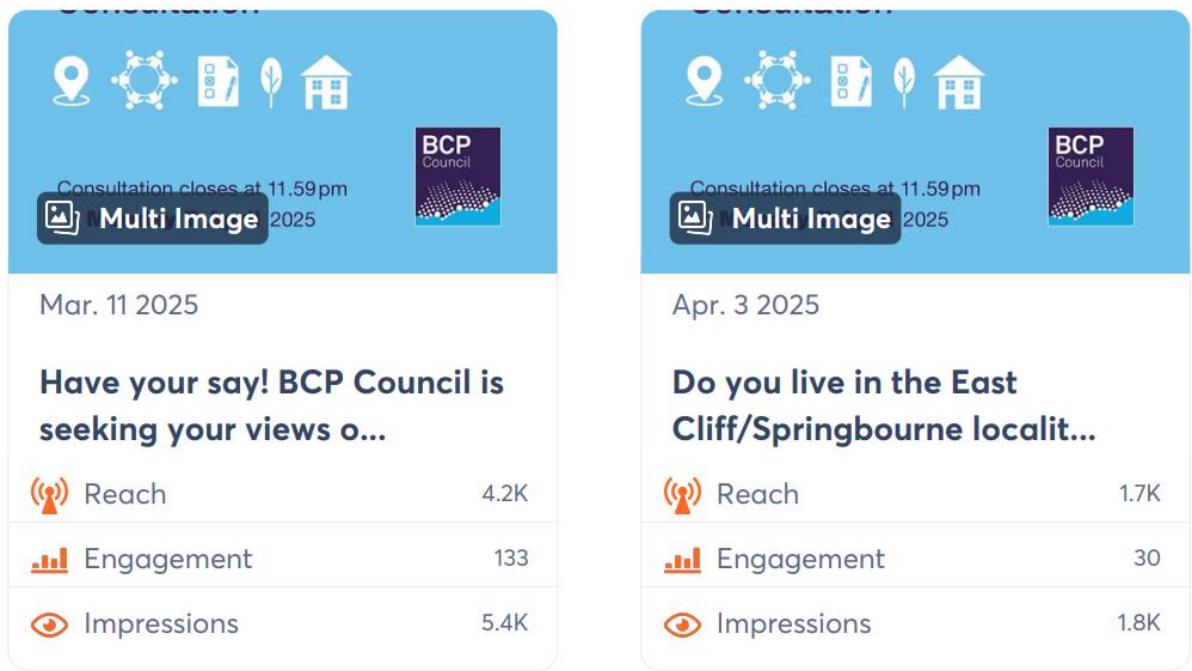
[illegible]

BCP Council

Consultation closes at 11.59pm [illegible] 2025

Multi Image

Mar. 11 2025

Have your say! BCP Council is seeking your views o...

| Reach | 4.2K |
|---|---|
| Engagement | 133 |
| Impressions | 5.4K |

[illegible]

BCP Council

Consultation closes at 11.59pm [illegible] 2025

Multi Image

Apr. 3 2025

Do you live in the East Cliff/Springbourne localit...

| Reach | 1.7K |
|---|---|
| Engagement | 30 |
| Impressions | 1.8K |